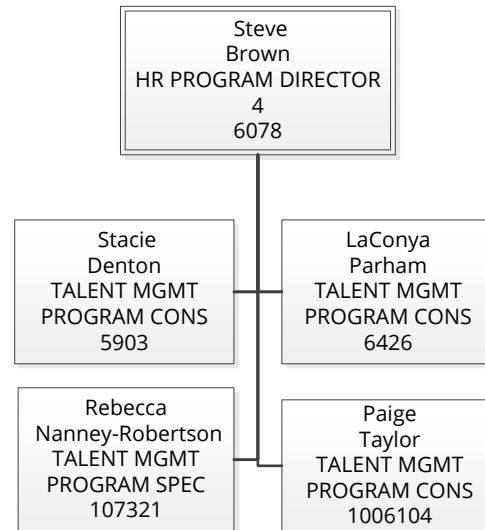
Steve
Brown
HR PROGRAM DIRECTOR
4
6078

Stacie
Denton
TALENT MGMT
PROGRAM CONS
5903

LaConya
Parham
TALENT MGMT
PROGRAM CONS
6426

Rebecca
Nanney-Robertson
TALENT MGMT
PROGRAM SPEC
107321

Paige
Taylor
TALENT MGMT
PROGRAM CONS
1006104